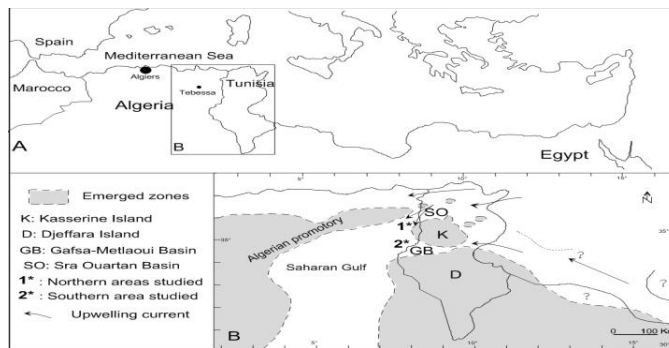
Spain
Mediterranean Sea
Algiers
Marocco
Algeria
Tebessa
Tunisia
A
B
Egypt

Emerged zones
K: Kasserine Island
D: Djeffara Island
GB: Gafsa-Metlaoui Basin
SO: Sra Ouartan Basin
1*: Northern areas studied
2*: Southern area studied
Upwelling current

B
Algerian promotory
Saharan Gulf
SO
1*
K
2*
GB
D
N
?
?
?
0
100 Km